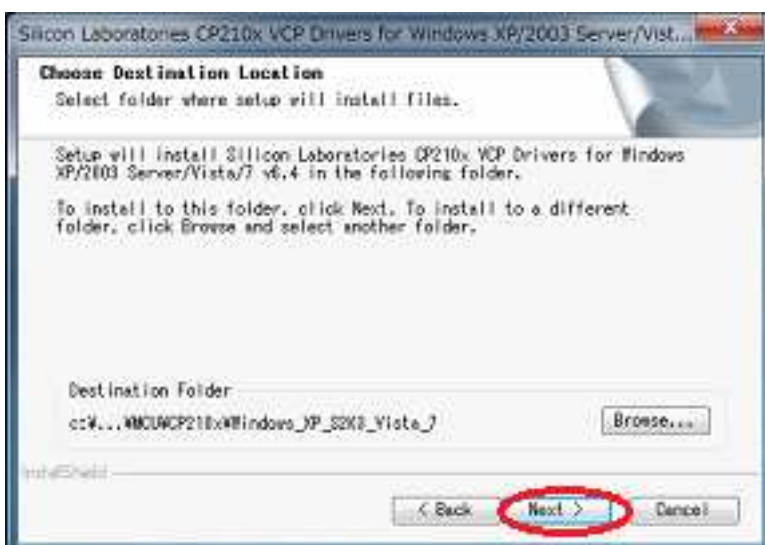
Silicon Laboratories CP210x VCP Drivers for Windows XP/2003 Server/Vist...

Choose Destination Location
Select folder where setup will install files.

Setup will install Silicon Laboratories CP210x VCP Drivers for Windows XP/2003 Server/Vista/7 v6.4 in the following folder.

To install to this folder, click Next. To install to a different folder, click Browse and select another folder.

Destination Folder
c:¥...¥MCU¥CP210x¥Windows_XP_S2K3_Vista_7

Browse...

InstallShield

< Back
Next >
Cancel